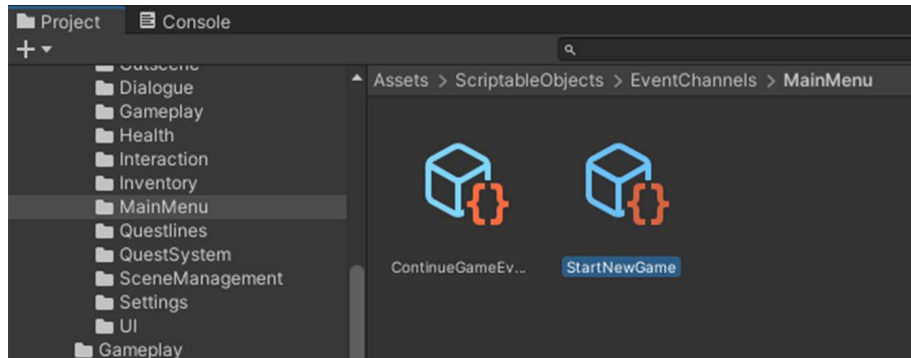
Project Console

+ ▾

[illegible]
Dialogue
Gameplay
Health
Interaction
Inventory
MainMenu
Questlines
QuestSystem
SceneManagement
Settings
UI
Gameplay

Assets > ScriptableObjects > EventChannels > MainMenu

ContinueGameEv...
StartNewGame